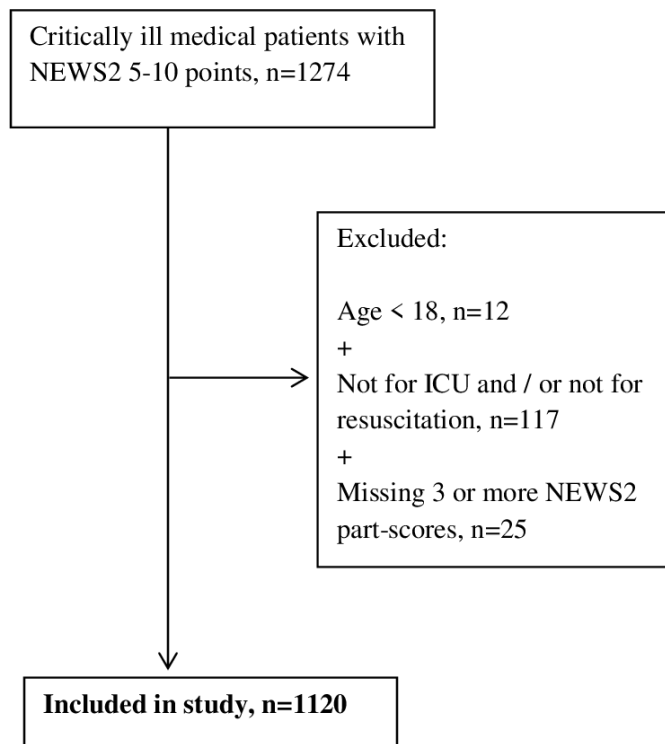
Critically ill medical patients with NEWS2 5-10 points, n=1274

Excluded:

Age < 18, n=12
+
Not for ICU and / or not for resuscitation, n=117
+
Missing 3 or more NEWS2 part-scores, n=25

**Included in study, n=1120**